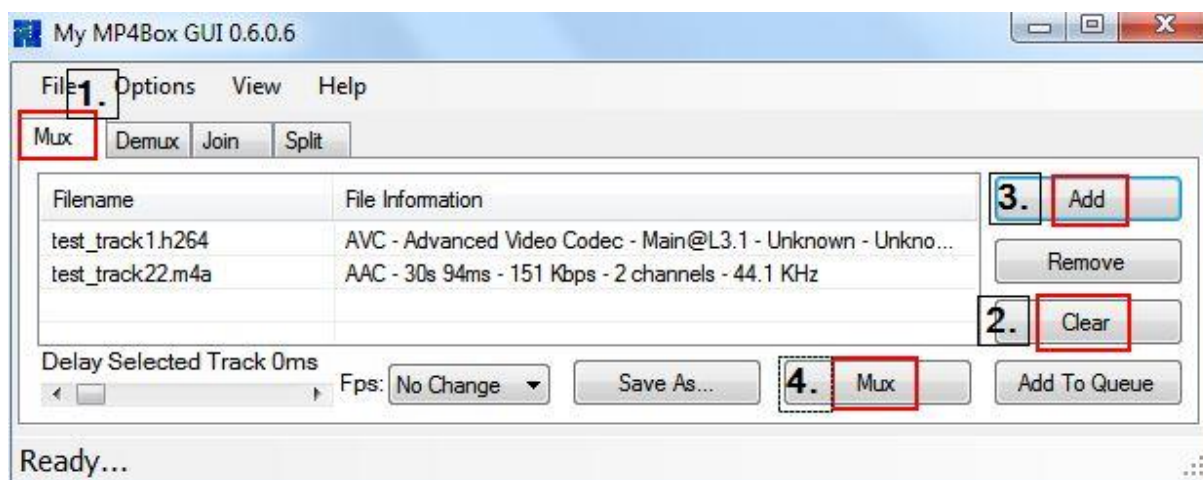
My MP4Box GUI 0.6.0.6

File 1. Options View Help

Mux Demux Join Split

| Filename | File Information |
|---|---|
| test_track1.h264 | AVC - Advanced Video Codec - Main@L3.1 - Unknown - Unkno... |
| test_track22.m4a | AAC - 30s 94ms - 151 Kbps - 2 channels - 44.1 KHz |

3. Add

Remove

2. Clear

Delay Selected Track 0ms

Fps: No Change

Save As...

4. Mux

Add To Queue

Ready...